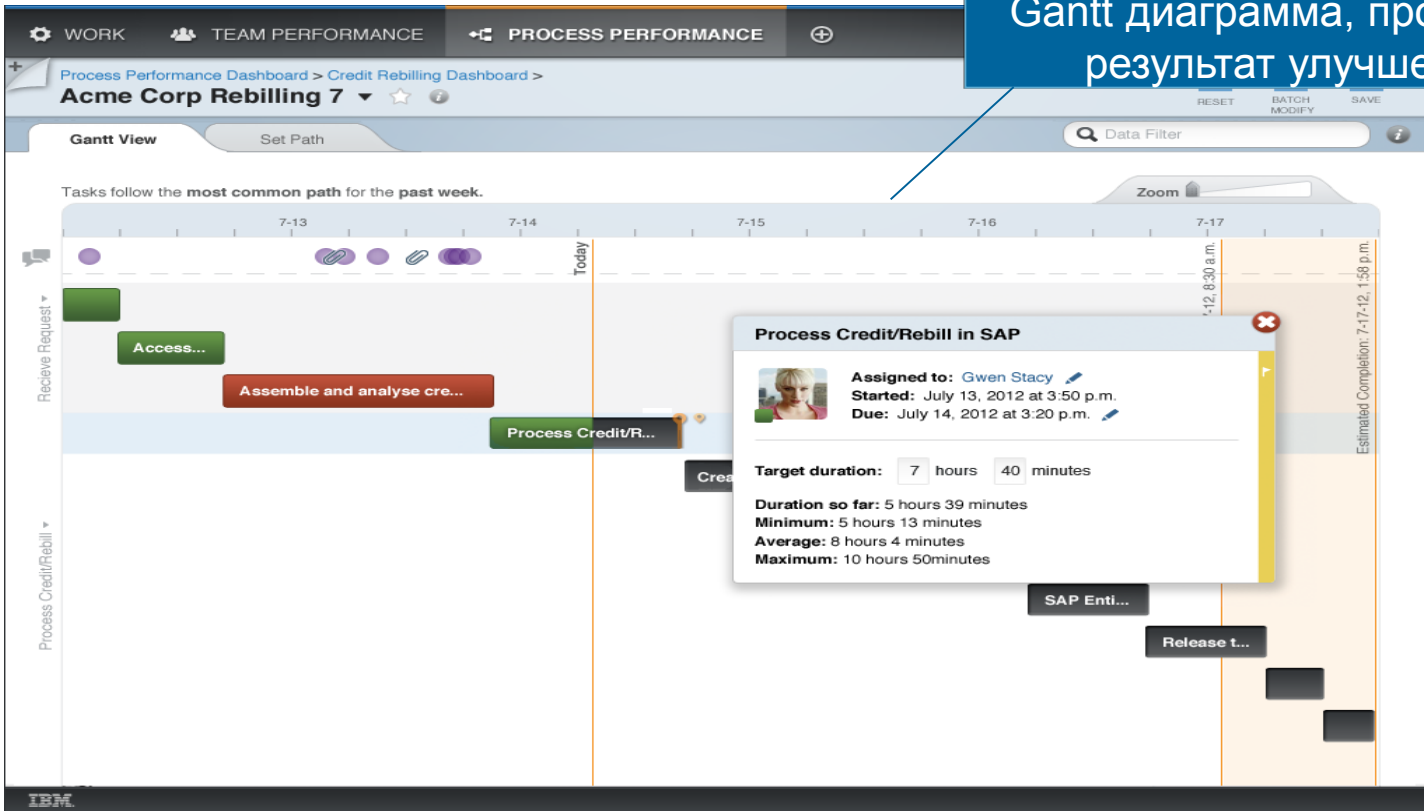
WORK TEAM PERFORMANCE PROCESS PERFORMANCE ⊕

Gantt диаграмма, про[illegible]
результат улучше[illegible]

Process Performance Dashboard > Credit Rebilling Dashboard >
Acme Corp Rebilling 7

RESET BATCH MODIFY SAVE

Gantt View Set Path

Data Filter

Tasks follow the **most common path** for the **past week.**

Zoom

7-13 7-14 7-15 7-16 7-17

Today

7-17-12, 8:30 a.m.

Estimated Completion: 7-17-12, 1:58 p.m.

Recieve Request

Access...

Assemble and analyse cre...

Process Credit/R...

Crea

Process Credit/Rebill

SAP Enti...

Release t...

Process Credit/Rebill in SAP

Assigned to: Gwen Stacy
Started: July 13, 2012 at 3:50 p.m.
Due: July 14, 2012 at 3:20 p.m.

Target duration: 7 hours 40 minutes

Duration so far: 5 hours 39 minutes
Minimum: 5 hours 13 minutes
Average: 8 hours 4 minutes
Maximum: 10 hours 50minutes

IBM